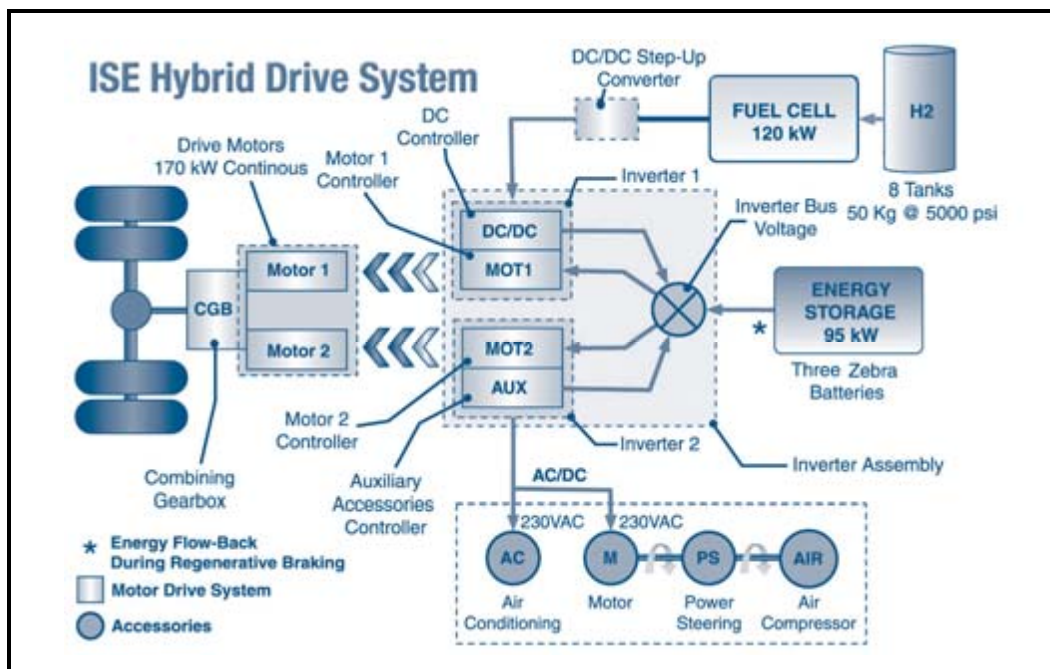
ISE Hybrid Drive System

DC/DC Step-Up Converter

FUEL CELL 120 kW

H2

8 Tanks 50 Kg @ 5000 psi

Drive Motors 170 kW Continous

Motor 1 Controller

DC Controller

Inverter 1

Inverter Bus Voltage

DC/DC

MOT1

Motor 1

CGB

Motor 2

MOT2

AUX

ENERGY STORAGE 95 kW

*

Three Zebra Batteries

Motor 2 Controller

Inverter 2

Inverter Assembly

Combining Gearbox

Auxiliary Accessories Controller

AC/DC

230VAC

230VAC

AC

M

PS

AIR

Air Conditioning

Motor

Power Steering

Air Compressor

* Energy Flow-Back During Regenerative Braking

Motor Drive System

Accessories